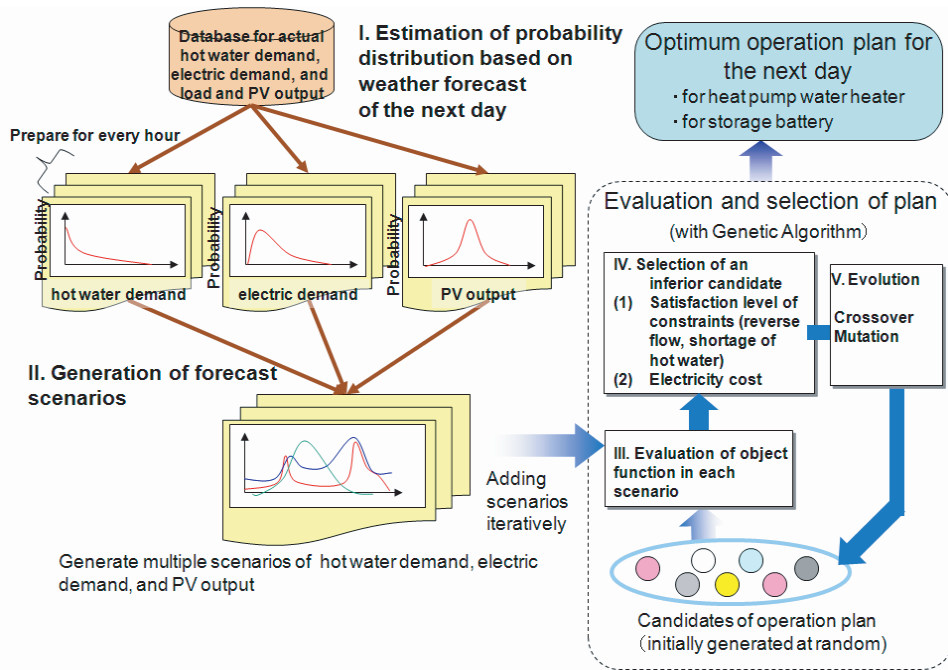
Database for actual hot water demand, electric demand, and load and PV output

I. Estimation of probability distribution based on weather forecast of the next day

Optimum operation plan for the next day
・for heat pump water heater
・for storage battery

Prepare for every hour

Probability
hot water demand

Probability
electric demand

Probability
PV output

Evaluation and selection of plan
(with Genetic Algorithm)

IV. Selection of an inferior candidate
(1) Satisfaction level of constraints (reverse flow, shortage of hot water)
(2) Electricity cost

V. Evolution
Crossover
Mutation

II. Generation of forecast scenarios

III. Evaluation of object function in each scenario

Adding scenarios iteratively

Generate multiple scenarios of hot water demand, electric demand, and PV output

Candidates of operation plan
(initially generated at random)